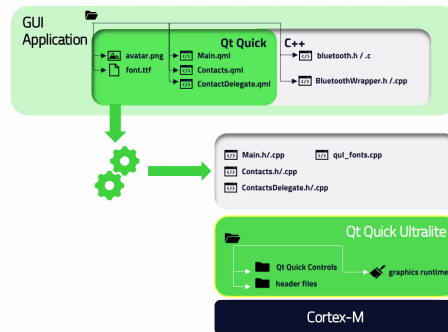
GUI Application

Qt Quick

avatar.png

font.ttf

Main.qml

Contacts.qml

ContactDelegate.qml

C++

bluetooth.h / .c

BluetoothWrapper.h / .cpp

Main.h/.cpp

qul_fonts.cpp

Contacts.h/.cpp

ContactsDelegate.h/.cpp

Qt Quick Ultralite

Qt Quick Controls

header files

graphics runtime

Cortex-M